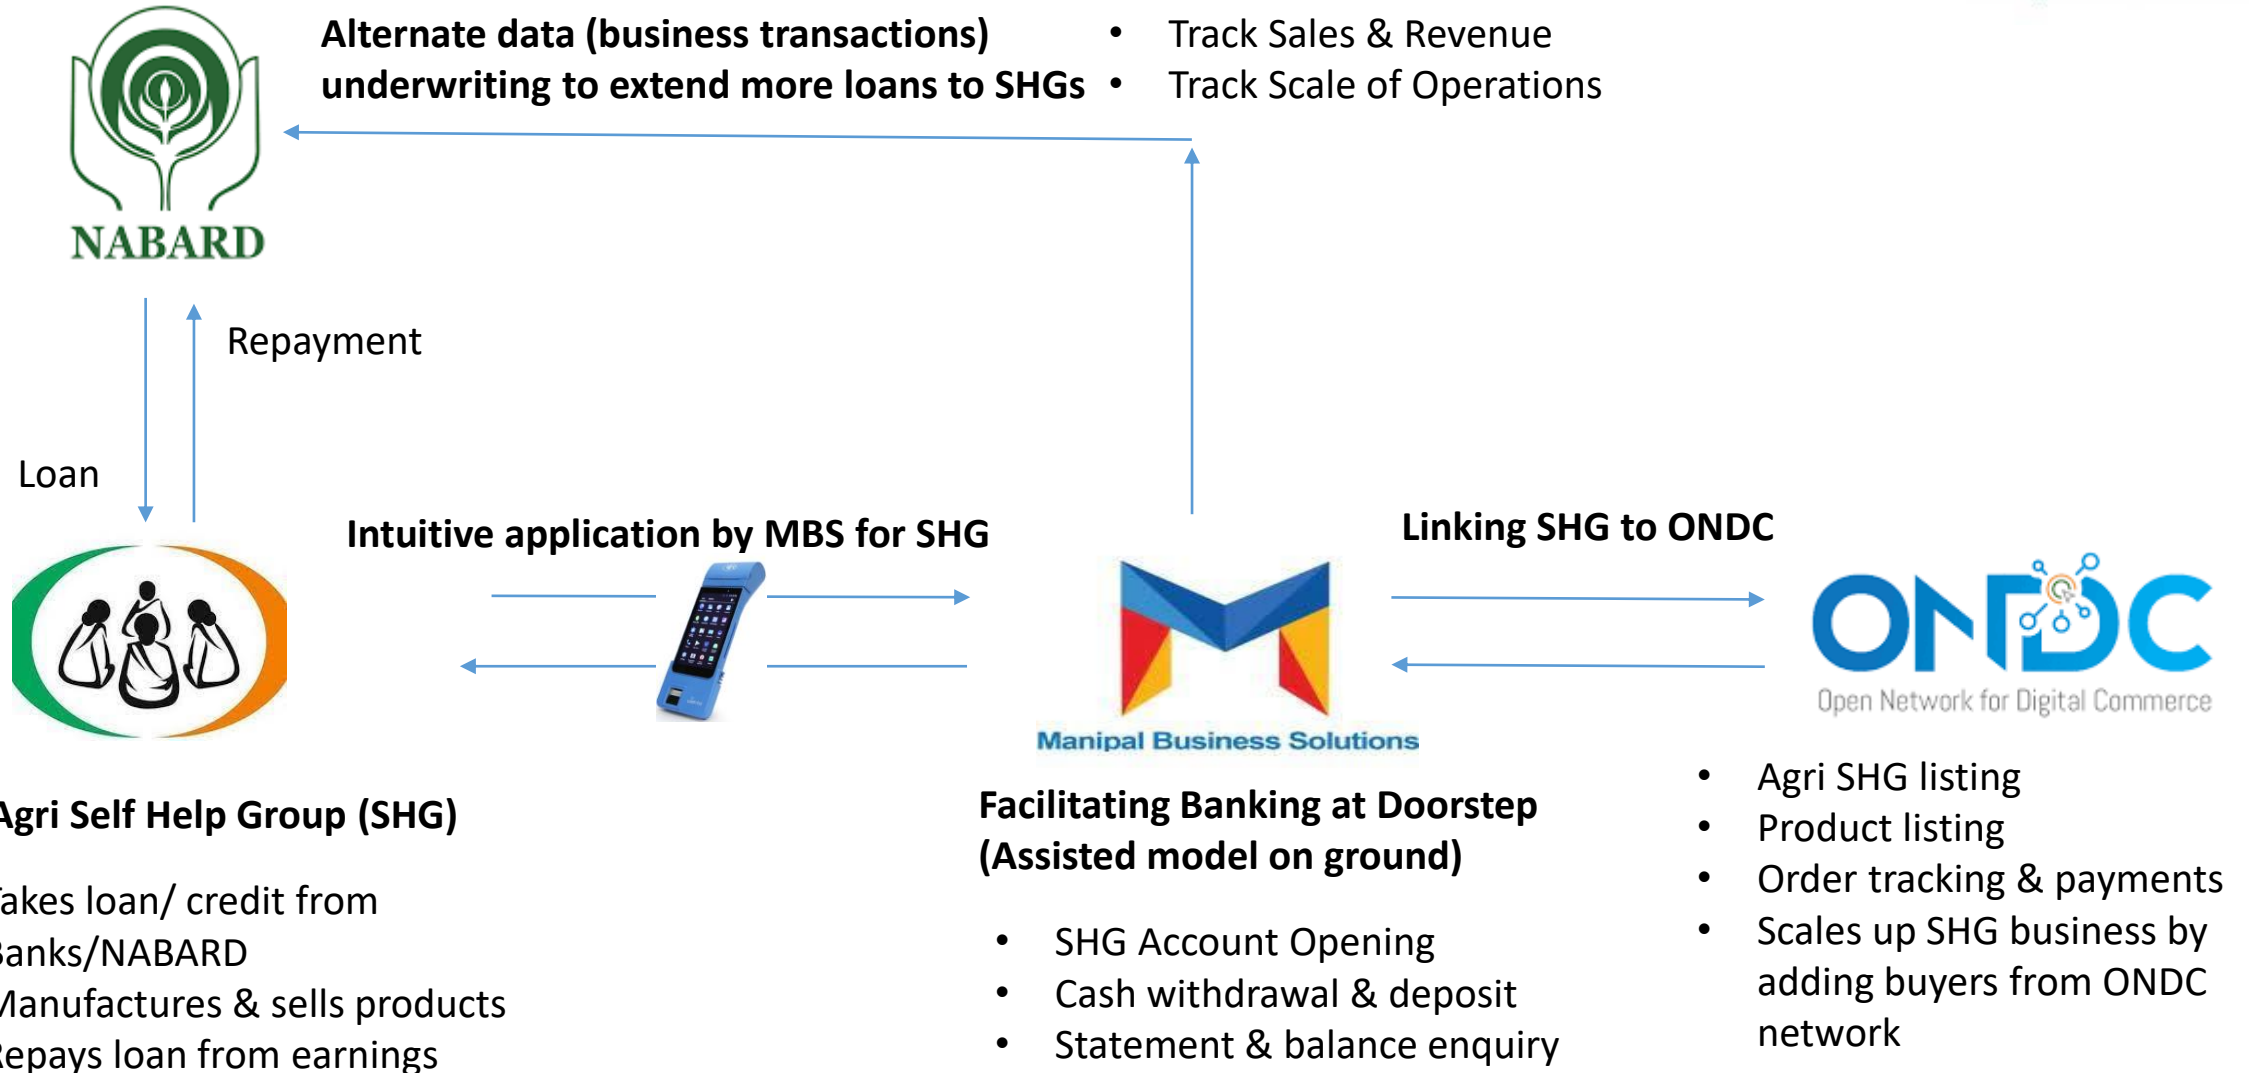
NABARD

Alternate data (business transactions) underwriting to extend more loans to SHGs

- Track Sales & Revenue
- Track Scale of Operations

Repayment

Loan

Intuitive application by MBS for SHG

Linking SHG to ONDC

Manipal Business Solutions

ONDC
Open Network for Digital Commerce

Agri Self Help Group (SHG)

akes loan/ credit from anks/NABARD
Manufactures & sells products
Repays loan from earnings

Facilitating Banking at Doorstep (Assisted model on ground)

- SHG Account Opening
- Cash withdrawal & deposit
- Statement & balance enquiry

- Agri SHG listing
- Product listing
- Order tracking & payments
- Scales up SHG business by adding buyers from ONDC network